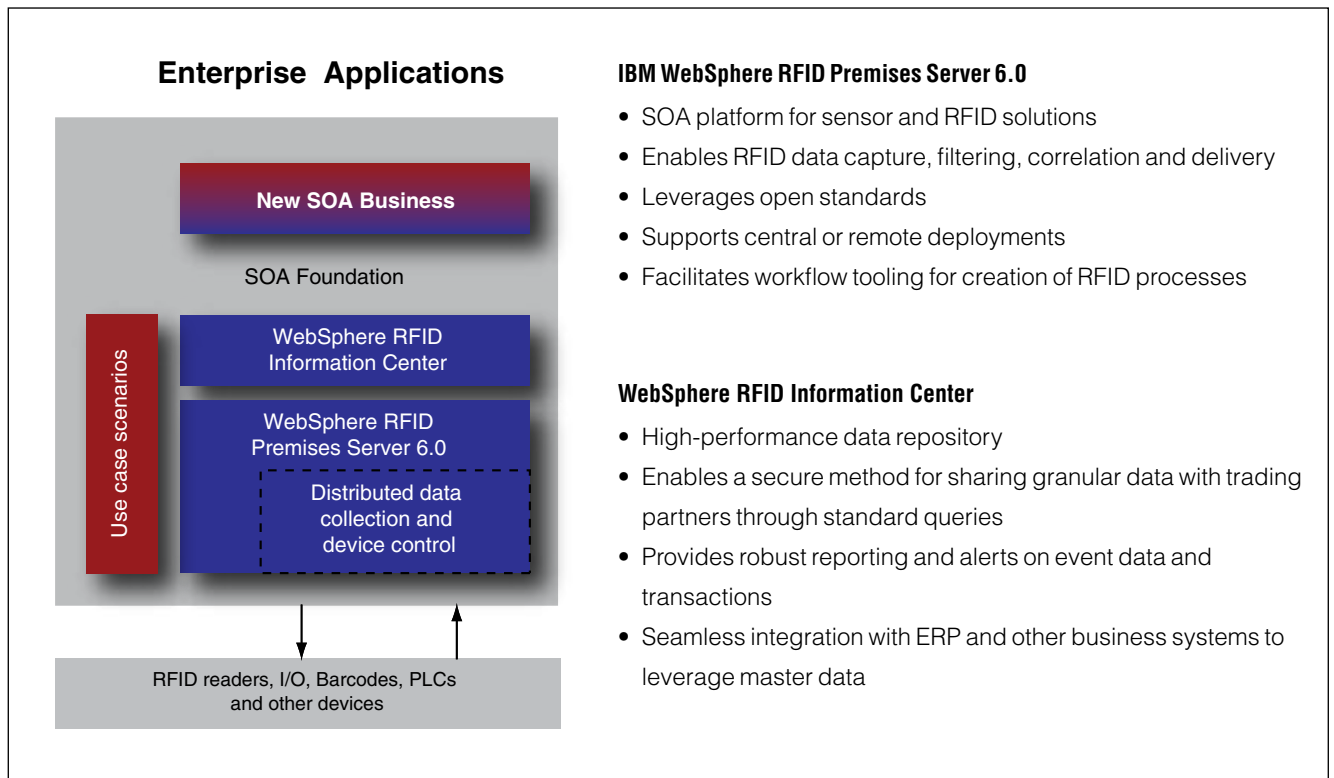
Enterprise Applications

New SOA Business

SOA Foundation

Use case scenarios

WebSphere RFID Information Center

WebSphere RFID Premises Server 6.0

Distributed data collection and device control

RFID readers, I/O, Barcodes, PLCs and other devices

IBM WebSphere RFID Premises Server 6.0

• SOA platform for sensor and RFID solutions
• Enables RFID data capture, filtering, correlation and delivery
• Leverages open standards
• Supports central or remote deployments
• Facilitates workflow tooling for creation of RFID processes

WebSphere RFID Information Center

• High-performance data repository
• Enables a secure method for sharing granular data with trading partners through standard queries
• Provides robust reporting and alerts on event data and transactions
• Seamless integration with ERP and other business systems to leverage master data